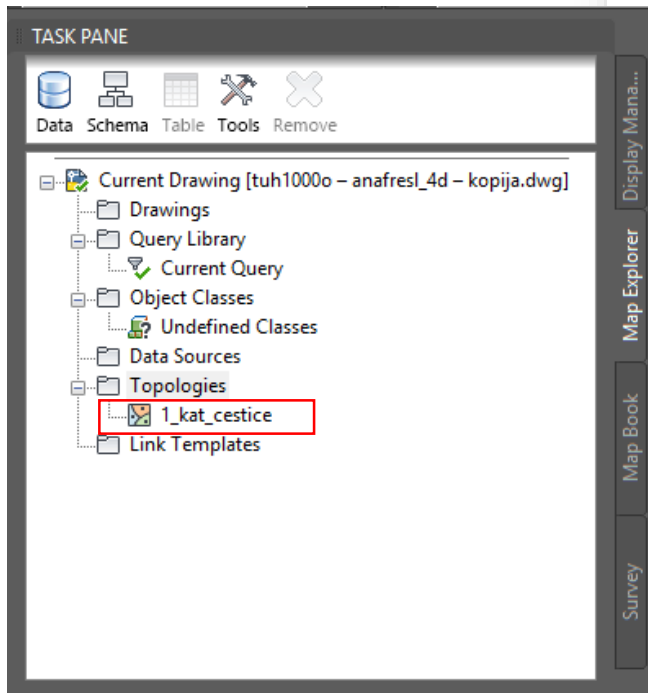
TASK PANE

Data Schema Table Tools Remove

Current Drawing [tuh1000o – anafresl_4d – kopija.dwg]
Drawings
Query Library
Current Query
Object Classes
Undefined Classes
Data Sources
Topologies
1_kat_cestice
Link Templates

Display Mana...
Map Explorer
Map Book
Survey